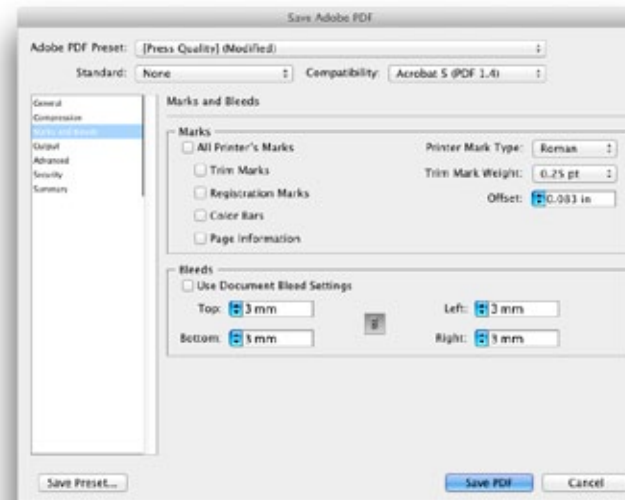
Save Adobe PDF

Adobe PDF Preset: [Press Quality] (Modified)

Standard: None

Compatibility: Acrobat 5 (PDF 1.4)

General
Compression
Marks and Bleeds
Output
Advanced
Security
Summary

Marks and Bleeds

Marks

All Printer's Marks

Trim Marks

Registration Marks

Color Bars

Page Information

Printer Mark Type: Roman

Trim Mark Weight: 0.25 pt

Offset: 0.083 in

Bleeds

Use Document Bleed Settings

Top: 3 mm

Bottom: 3 mm

Left: 3 mm

Right: 3 mm

Save Preset...

Save PDF

Cancel